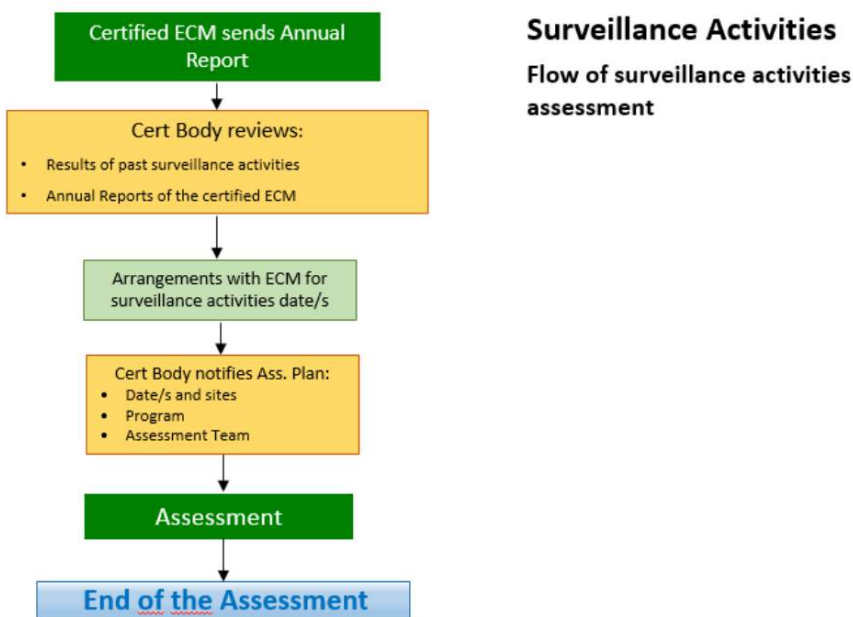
Certified ECM sends Annual Report

Cert Body reviews:
- Results of past surveillance activities
- Annual Reports of the certified ECM

Arrangements with ECM for surveillance activities date/s

Cert Body notifies Ass. Plan:
- Date/s and sites
- Program
- Assessment Team

Assessment

End of the Assessment

Surveillance Activities

Flow of surveillance activities assessment